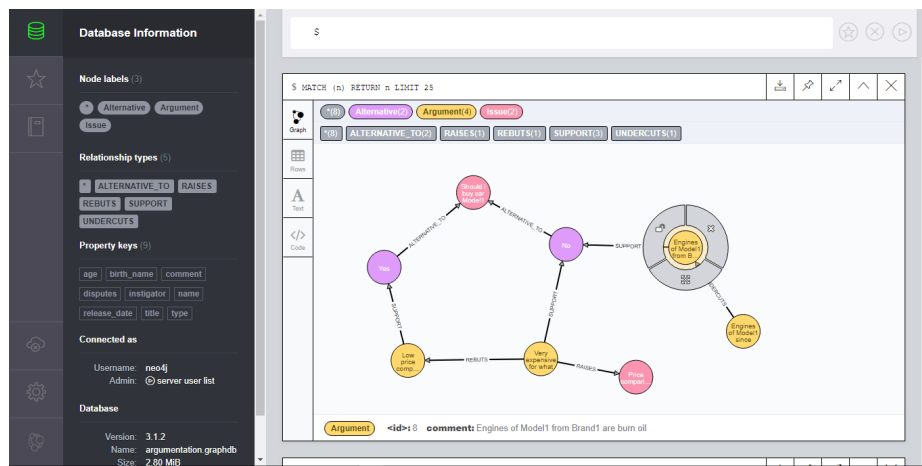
Database Information

Node labels (3)

* Alternative Argument Issue

Relationship types (5)

* ALTERNATIVE_TO RAISES REBUTS SUPPORT UNDERCUTS

Property keys (9)

age birth_name comment disputes instigator name release_date title type

Connected as

Username: neo4j
Admin: server user list

Database

Version: 3.1.2
Name: argumentation.graphdb
Size: 2.80 MiB

$

$ MATCH (n) RETURN n LIMIT 25

*(8) Alternative(2) Argument(4) Issue(2)

*(8) ALTERNATIVE_TO(2) RAISES(1) REBUTS(1) SUPPORT(3) UNDERCUTS(1)

Graph
Rows
Text
Code

Should I buy car Model1
ALTERNATIVE_TO
ALTERNATIVE_TO
Yes
No
SUPPORT
Engines of Model1 from B...
UNDERCUTS
Engines of Model1 since
SUPPORT
SUPPORT
Low price comp...
REBUTS
Very expensive for what...
RAISES
Price compari...

Argument <id>: 8 comment: Engines of Model1 from Brand1 are burn oil